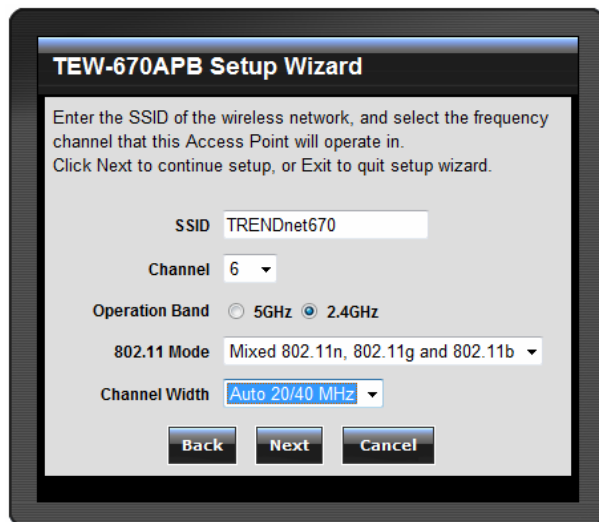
TEW-670APB Setup Wizard

Enter the SSID of the wireless network, and select the frequency channel that this Access Point will operate in.
Click Next to continue setup, or Exit to quit setup wizard.

SSID TRENDnet670

Channel 6

Operation Band 5GHz 2.4GHz

802.11 Mode Mixed 802.11n, 802.11g and 802.11b

Channel Width Auto 20/40 MHz

Back Next Cancel